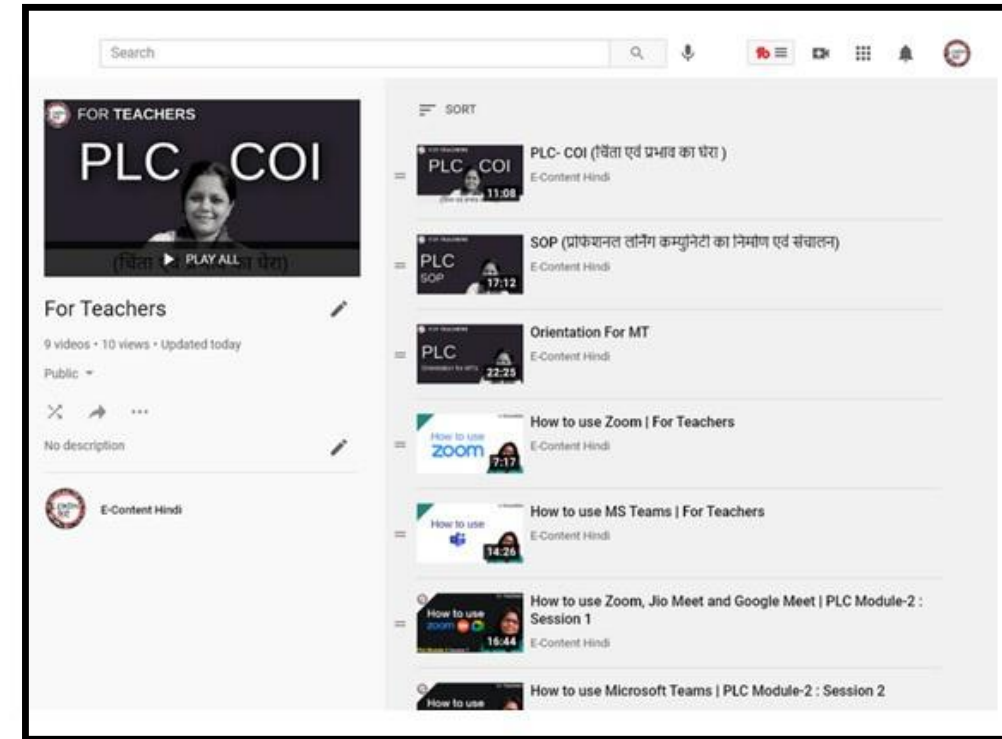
Search

FOR TEACHERS
PLC COI
(चिंता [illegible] घेरा)
▶ PLAY ALL

For Teachers
9 videos • 10 views • Updated today
Public
No description

E-Content Hindi

SORT

PLC COI
11:08
PLC- COI (चिंता एवं प्रभाव का घेरा)
E-Content Hindi

PLC SOP
17:12
SOP (प्रोफेशनल लर्निंग कम्युनिटी का निर्माण एवं संचालन)
E-Content Hindi

PLC
22:25
Orientation For MT
E-Content Hindi

How to use zoom
7:17
How to use Zoom | For Teachers
E-Content Hindi

How to use
14:26
How to use MS Teams | For Teachers
E-Content Hindi

How to use zoom
16:44
How to use Zoom, Jio Meet and Google Meet | PLC Module-2 : Session 1
E-Content Hindi

How to use
How to use Microsoft Teams | PLC Module-2 : Session 2